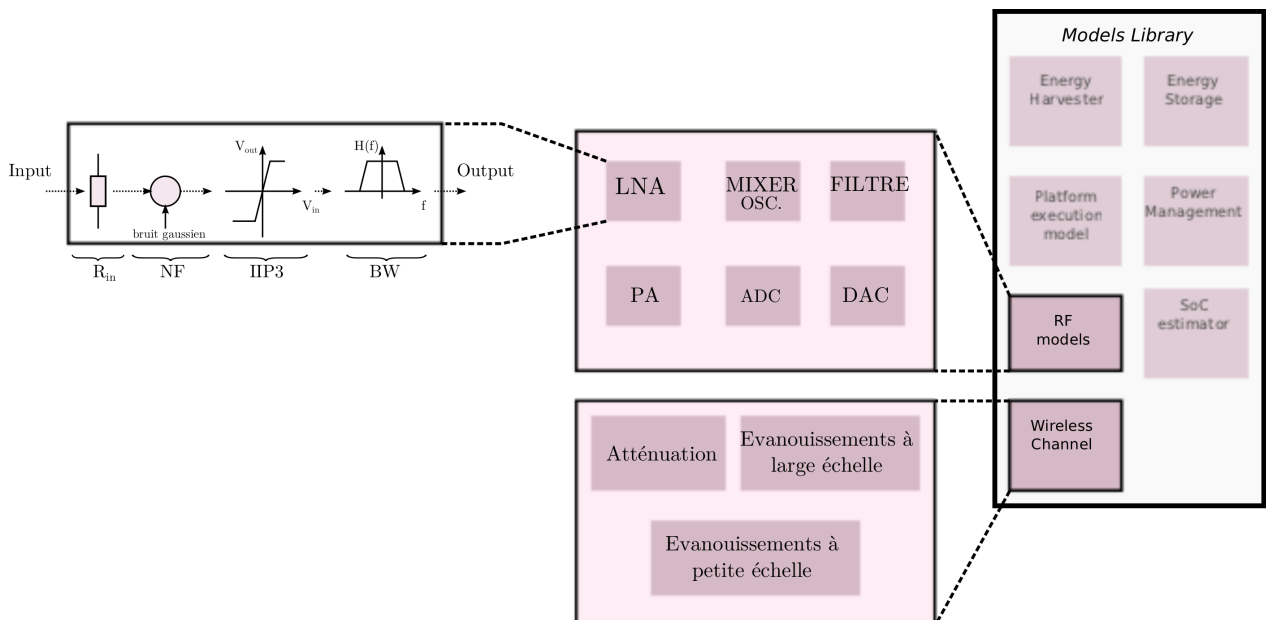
Input

bruit gaussien

$V_{out}$

$V_{in}$

H(f)

f

Output

$R_{in}$

NF

IIP3

BW

LNA

MIXER
OSC.

FILTRE

PA

ADC

DAC

Atténuation

Evanouissements à large échelle

Evanouissements à petite échelle

Models Library

Energy Harvester

Energy Storage

Platform execution model

Power Management

RF models

SoC estimator

Wireless Channel